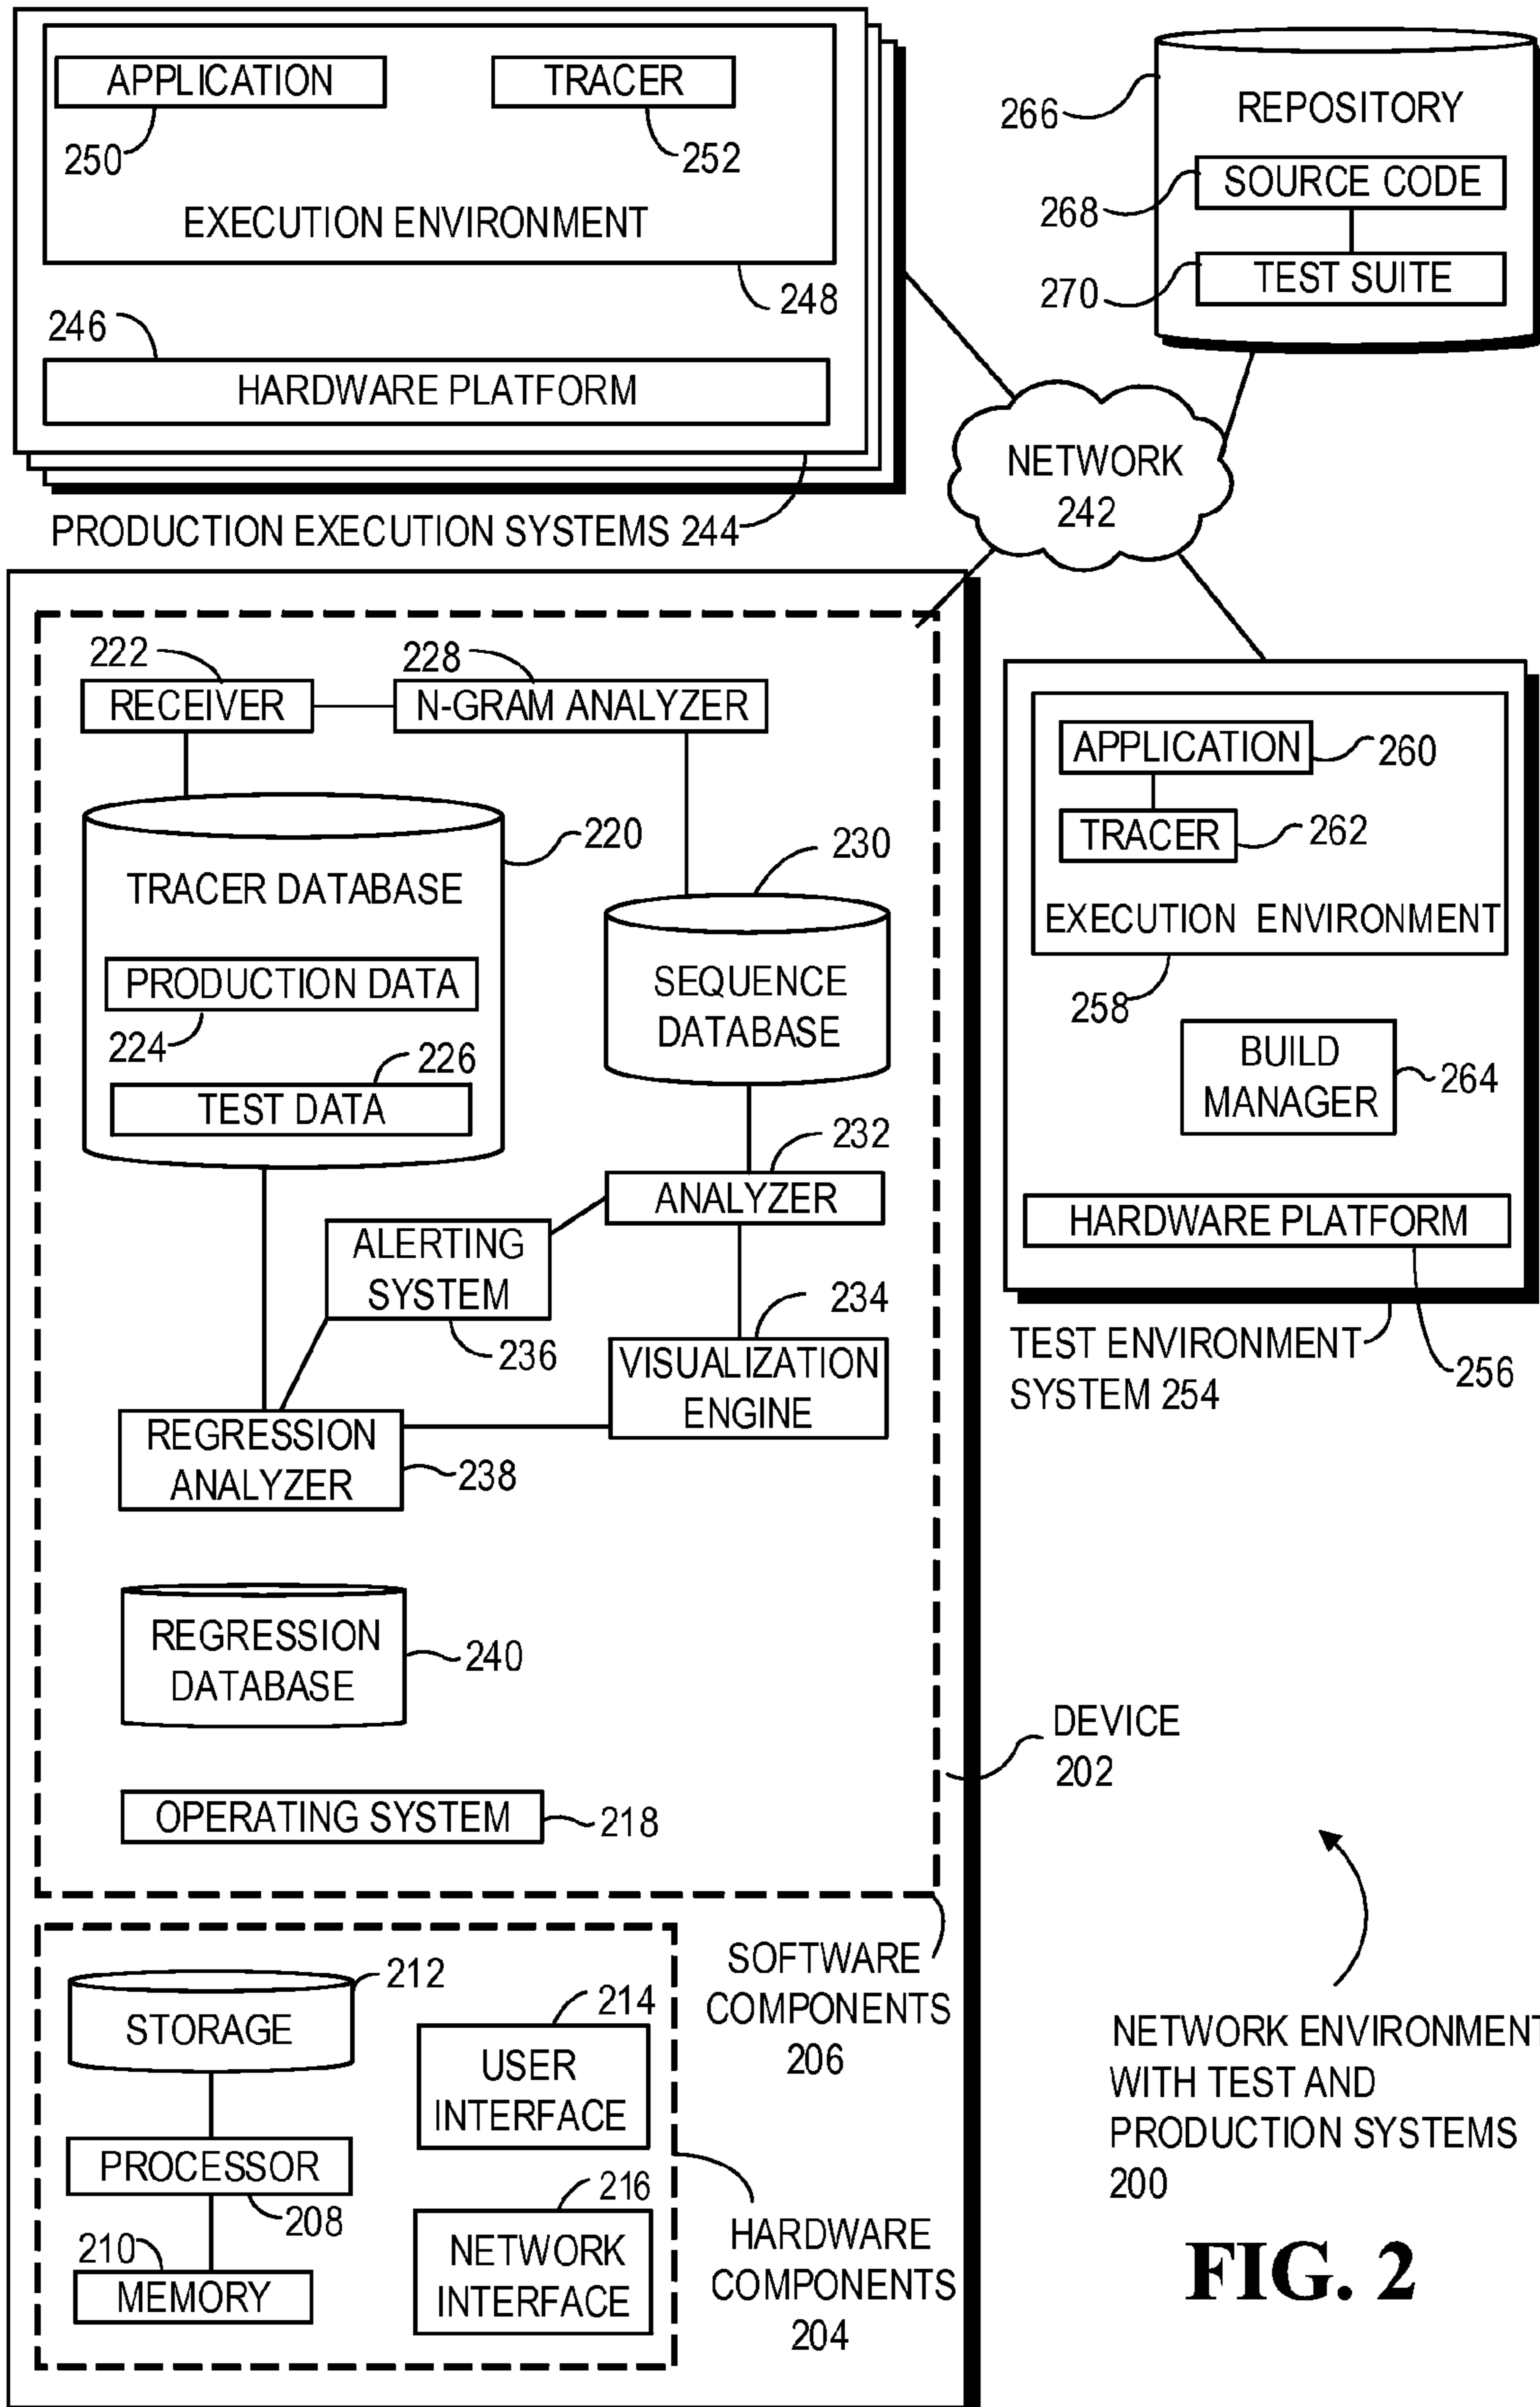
APPLICATION
250
TRACER
252
EXECUTION ENVIRONMENT
248
246
HARDWARE PLATFORM
PRODUCTION EXECUTION SYSTEMS 244

266
REPOSITORY
268
SOURCE CODE
270
TEST SUITE

NETWORK
242

222
RECEIVER
228
N-GRAM ANALYZER
220
TRACER DATABASE
PRODUCTION DATA
224
226
TEST DATA
230
SEQUENCE DATABASE
232
ANALYZER
ALERTING SYSTEM
236
234
VISUALIZATION ENGINE
REGRESSION ANALYZER
238
REGRESSION DATABASE
240
OPERATING SYSTEM
218

APPLICATION
260
TRACER
262
EXECUTION ENVIRONMENT
258
BUILD MANAGER
264
HARDWARE PLATFORM
TEST ENVIRONMENT SYSTEM 254
256

DEVICE
202

212
STORAGE
PROCESSOR
208
210
MEMORY
214
USER INTERFACE
216
NETWORK INTERFACE

SOFTWARE COMPONENTS
206
HARDWARE COMPONENTS
204

NETWORK ENVIRONMENT WITH TEST AND PRODUCTION SYSTEMS
200

FIG. 2